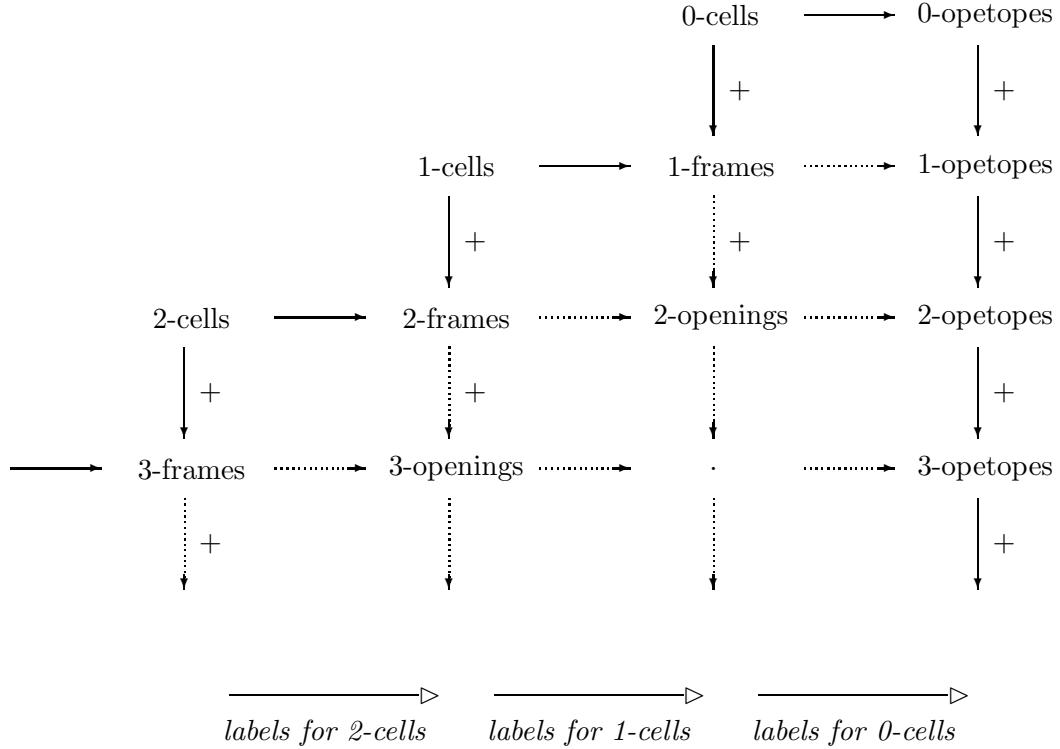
0-cells 0-opetopes

+ +

1-cells 1-frames 1-opetopes

+ + +

2-cells 2-frames 2-openings 2-opetopes

+ + +

3-frames 3-openings · 3-opetopes

+ +

*labels for 2-cells* *labels for 1-cells* *labels for 0-cells*